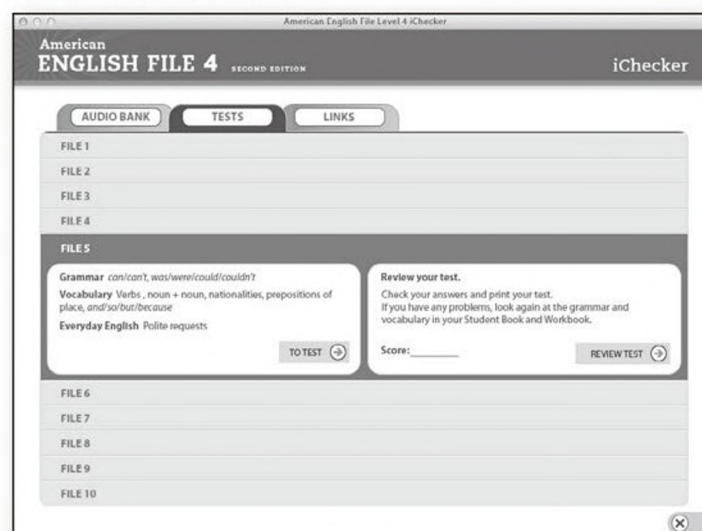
American English File Level 4 iChecker

American
ENGLISH FILE 4 SECOND EDITION

iChecker

AUDIO BANK
TESTS
LINKS

FILE 1
FILE 2
FILE 3
FILE 4
FILE 5

Grammar *can/can't, was/were/could/couldn't*
Vocabulary Verbs , noun + noun, nationalities, prepositions of place, *and/so/but/because*
Everyday English Polite requests

TO TEST

Review your test.
Check your answers and print your test.
If you have any problems, look again at the grammar and vocabulary in your Student Book and Workbook.

Score:________

REVIEW TEST

FILE 6
FILE 7
FILE 8
FILE 9
FILE 10